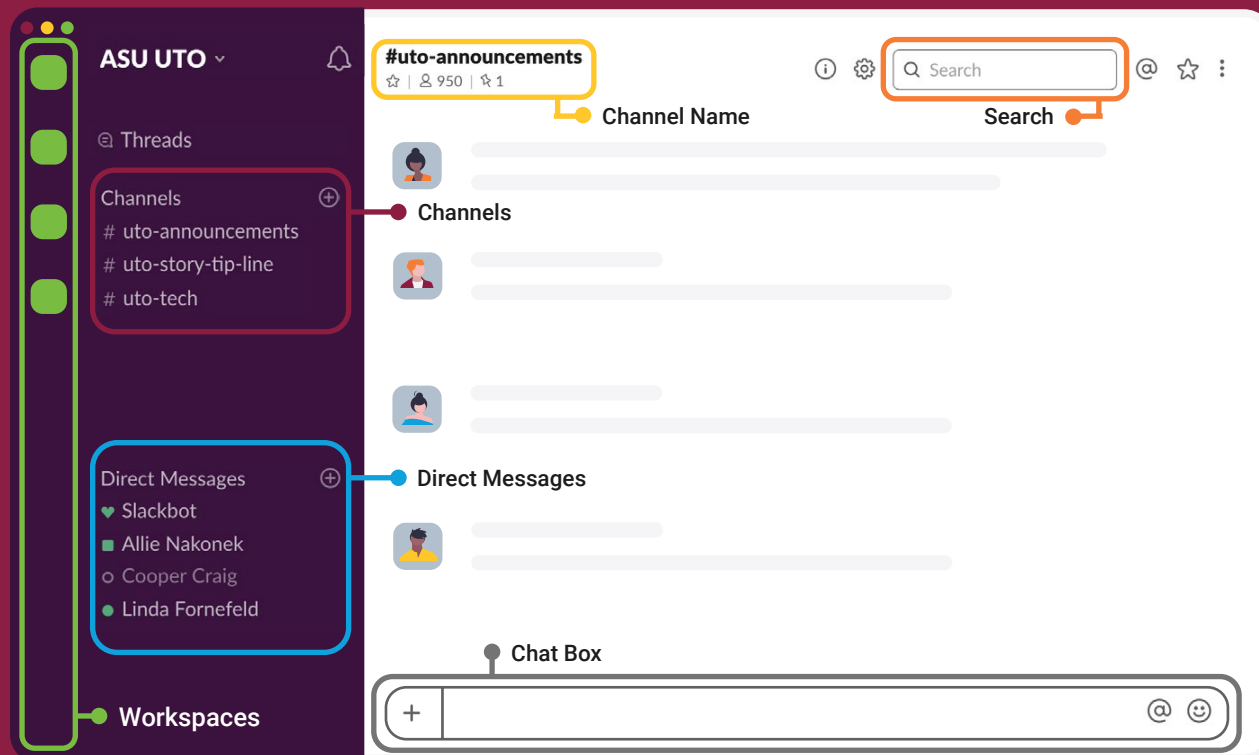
ASU UTO

Threads

Channels
# uto-announcements
# uto-story-tip-line
# uto-tech

Direct Messages
Slackbot
Allie Nakonek
Cooper Craig
Linda Fornefeld

Workspaces

#uto-announcements
950 | 1

Channel Name

Search

Search

Channels

Direct Messages

Chat Box

+